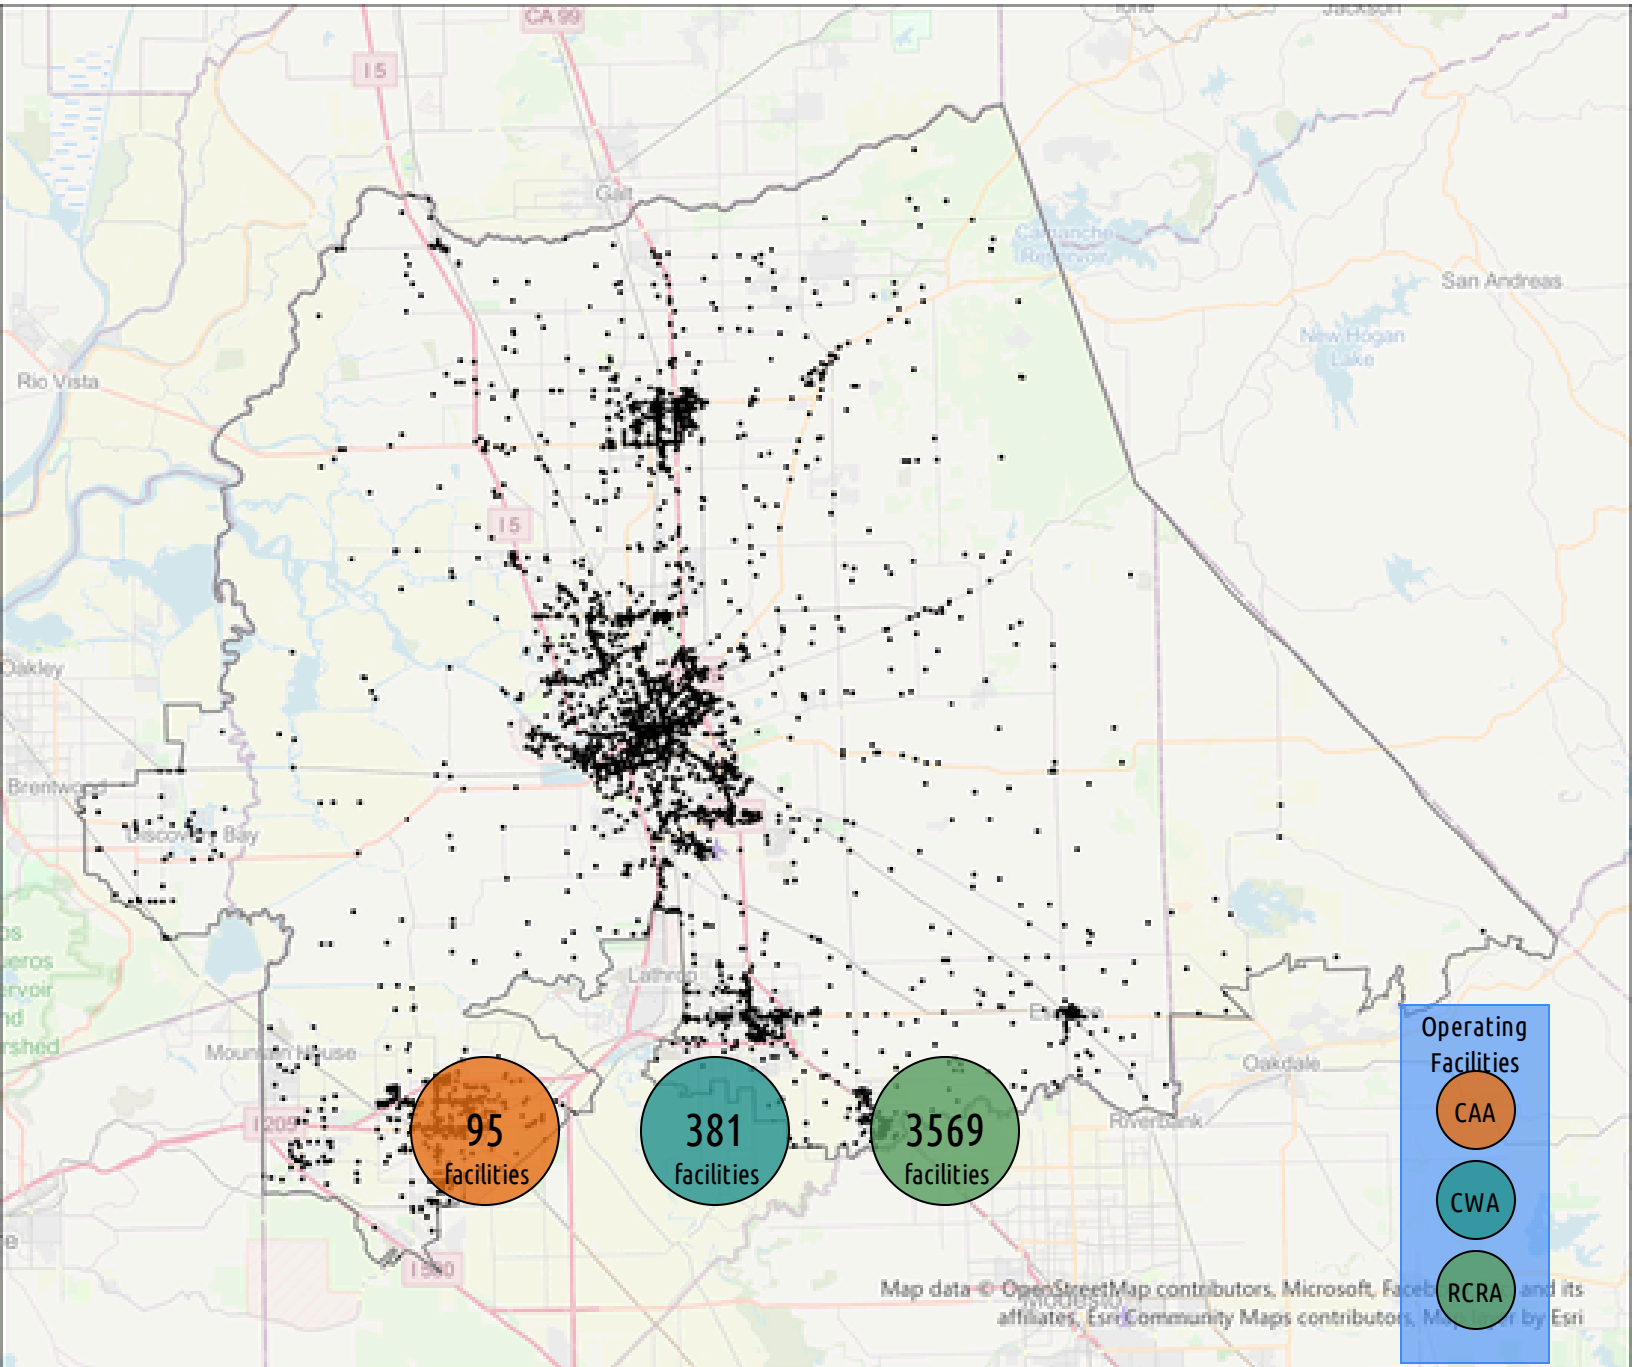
CA 99
I 5
Galt
Camanche Reservoir
San Andreas
New Hogan Lake
Rio Vista
I 5
Oakley
Brentwood
Discovery Bay
Lathrop
Escalon
Oakdale
Riverbank
Mountain House
I 205
I 580
95
facilities
381
facilities
3569
facilities
Operating Facilities
CAA
CWA
RCRA
Map data © OpenStreetMap contributors, Microsoft, Faceb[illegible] and its affiliates, Esri Community Maps contributors, Ma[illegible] by Esri